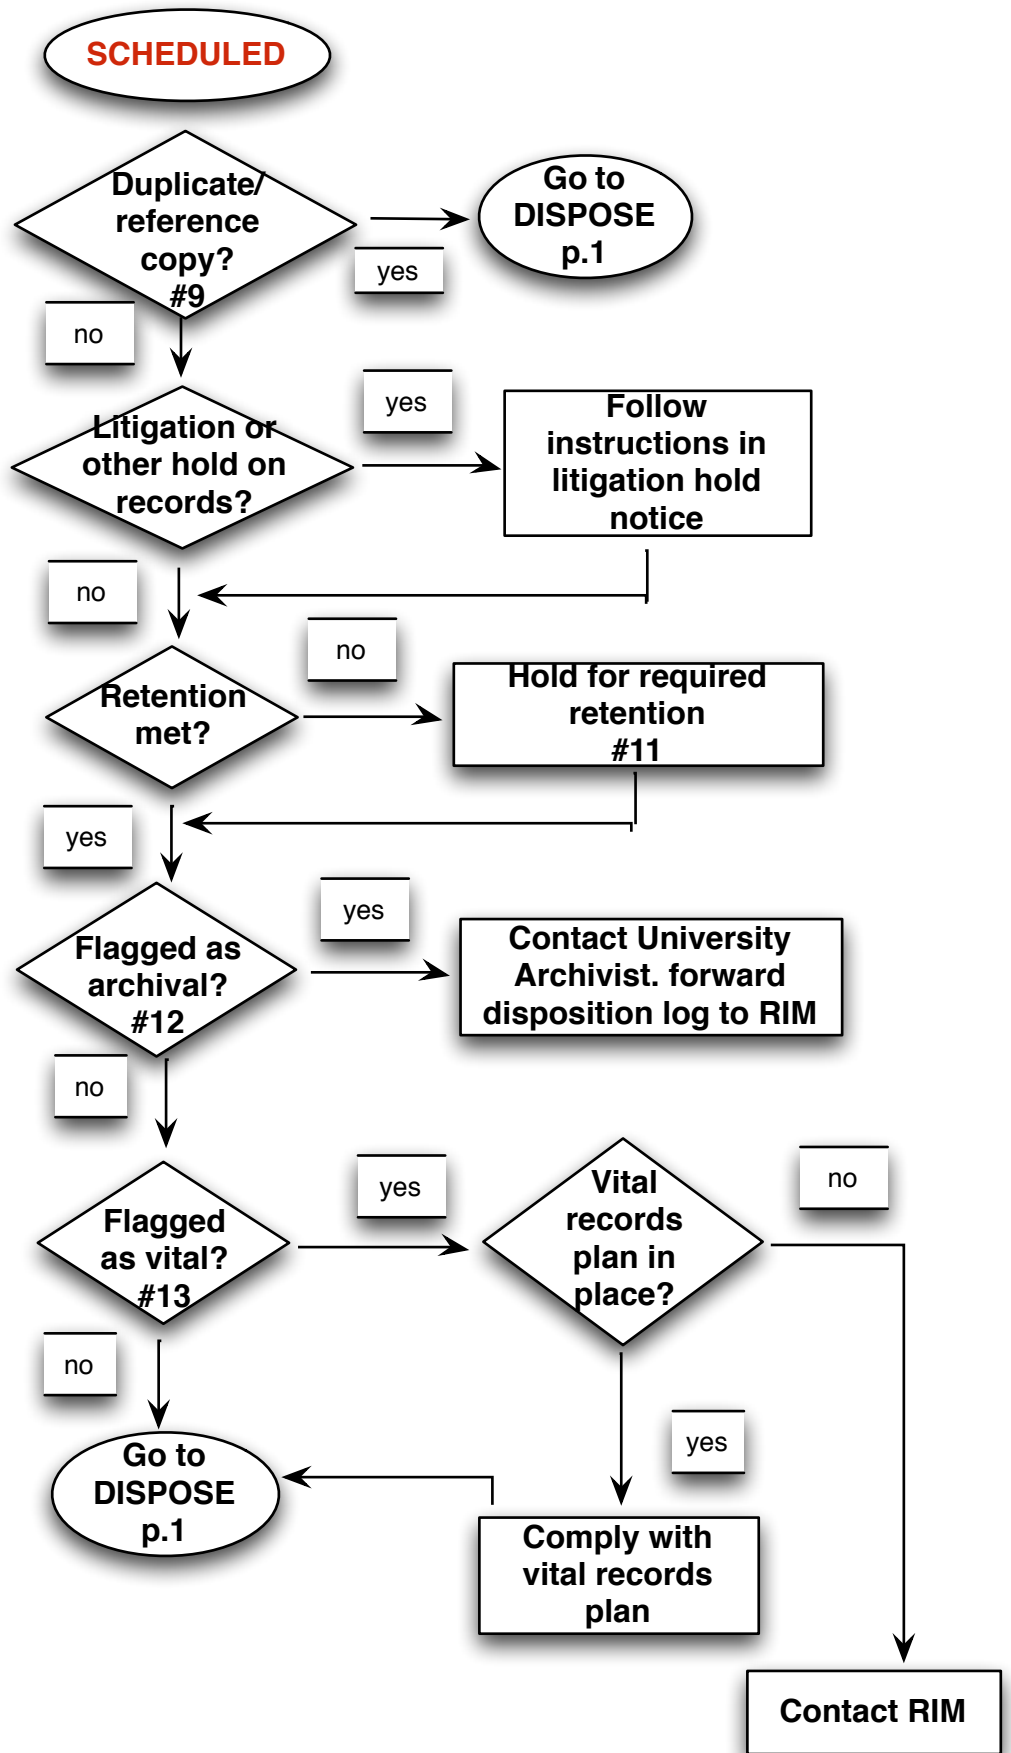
SCHEDULED

Duplicate/ reference copy? #9

yes

Go to DISPOSE p.1

no

Litigation or other hold on records?

yes

Follow instructions in litigation hold notice

no

Retention met?

no

Hold for required retention #11

yes

Flagged as archival? #12

yes

Contact University Archivist. forward disposition log to RIM

no

Flagged as vital? #13

yes

Vital records plan in place?

no

no

Go to DISPOSE p.1

yes

Comply with vital records plan

Contact RIM